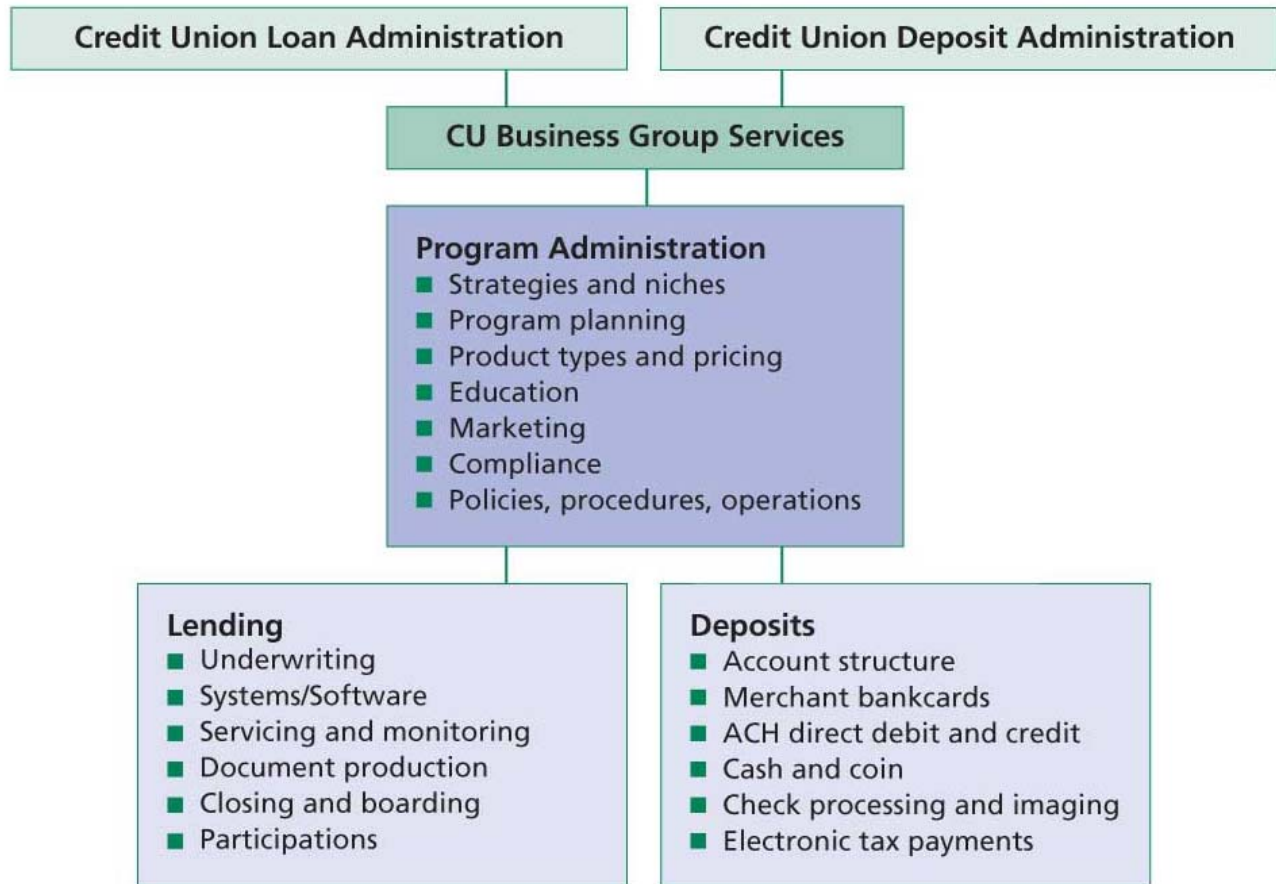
Credit Union Loan Administration

Credit Union Deposit Administration

CU Business Group Services

Program Administration
■ Strategies and niches
■ Program planning
■ Product types and pricing
■ Education
■ Marketing
■ Compliance
■ Policies, procedures, operations

Lending
■ Underwriting
■ Systems/Software
■ Servicing and monitoring
■ Document production
■ Closing and boarding
■ Participations

Deposits
■ Account structure
■ Merchant bankcards
■ ACH direct debit and credit
■ Cash and coin
■ Check processing and imaging
■ Electronic tax payments